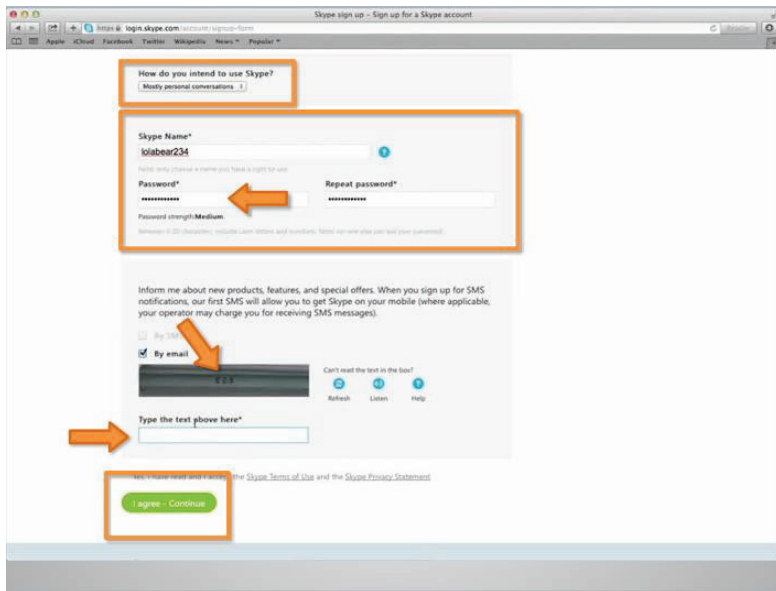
Skype sign up – Sign up for a Skype account

https login.skype.com/account/signup-form

Apple iCloud Facebook Twitter Wikipedia News Popular

How do you intend to use Skype?

Mostly personal conversations

Skype Name*

lolabear234

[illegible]

Password*

Repeat password*

Password strength: Medium

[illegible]

Inform me about new products, features, and special offers. When you sign up for SMS notifications, our first SMS will allow you to get Skype on your mobile (where applicable, your operator may charge you for receiving SMS messages).

By SMS

By email

Can't read the text in the box?

Refresh

Listen

Help

Type the text above here*

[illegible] the Skype Terms of Use and the Skype Privacy Statement

I agree - Continue